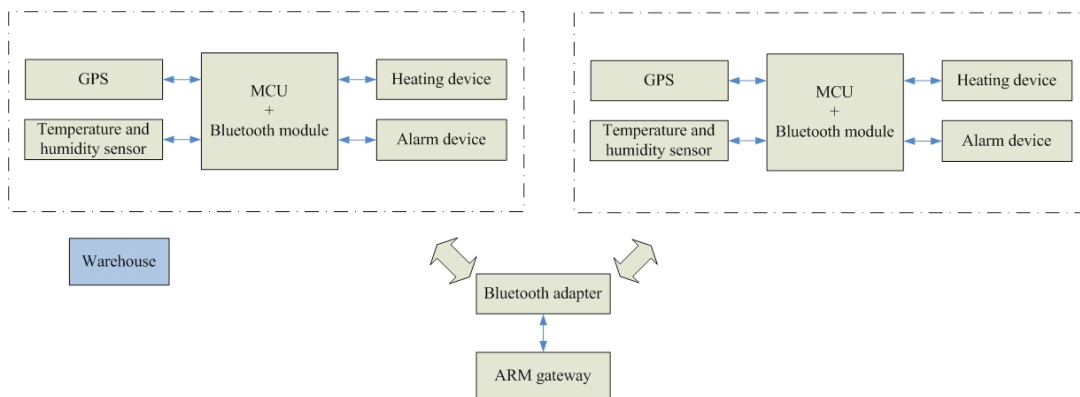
GPS

Temperature and humidity sensor

MCU
+
Bluetooth module

Heating device

Alarm device

GPS

Temperature and humidity sensor

MCU
+
Bluetooth module

Heating device

Alarm device

Warehouse

Bluetooth adapter

ARM gateway